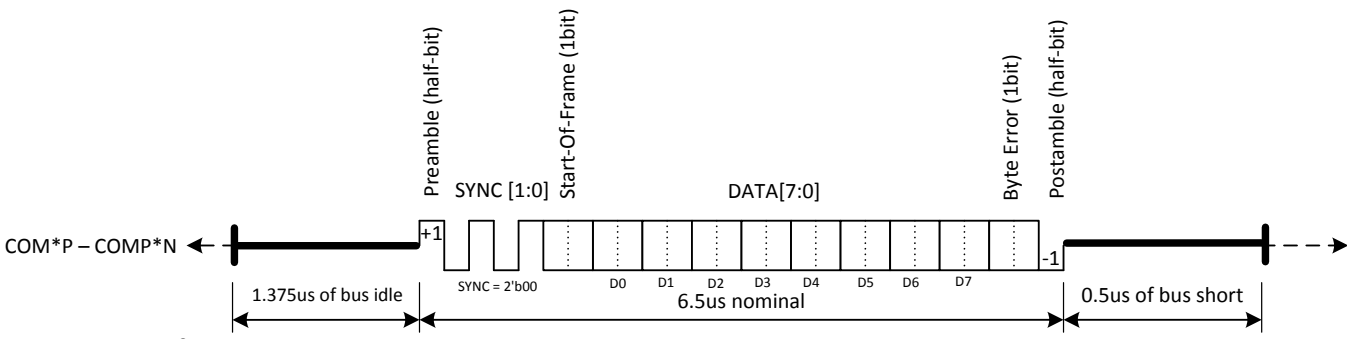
Preamble (half-bit)
SYNC [1:0]
Start-Of-Frame (1bit)
DATA[7:0]
Byte Error (1bit)
Postamble (half-bit)

COM*P – COMP*N

+1

SYNC = 2'b00

D0 D1 D2 D3 D4 D5 D6 D7

-1

1.375us of bus idle
6.5us nominal
0.5us of bus short